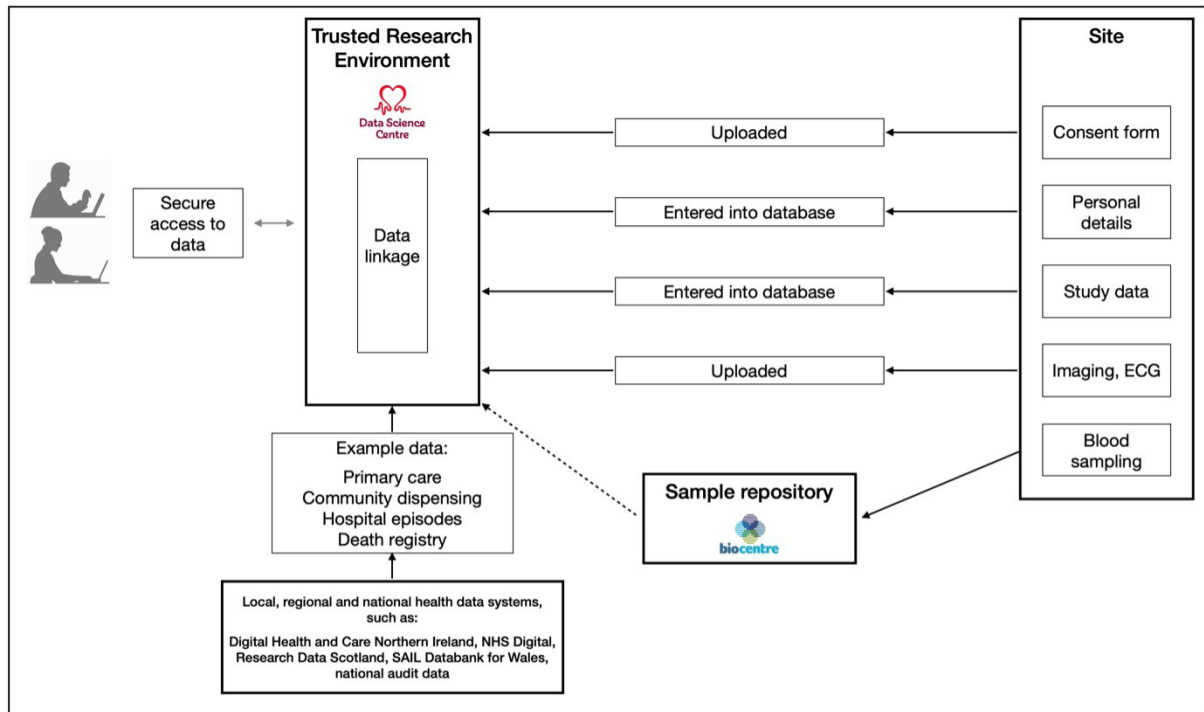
Trusted Research Environment

Data Science Centre

Data linkage

Secure access to data

Site

Consent form

Personal details

Study data

Imaging, ECG

Blood sampling

Uploaded

Entered into database

Entered into database

Uploaded

Example data:
Primary care
Community dispensing
Hospital episodes
Death registry

Sample repository

biocentre

Local, regional and national health data systems, such as:
Digital Health and Care Northern Ireland, NHS Digital, Research Data Scotland, SAIL Databank for Wales, national audit data